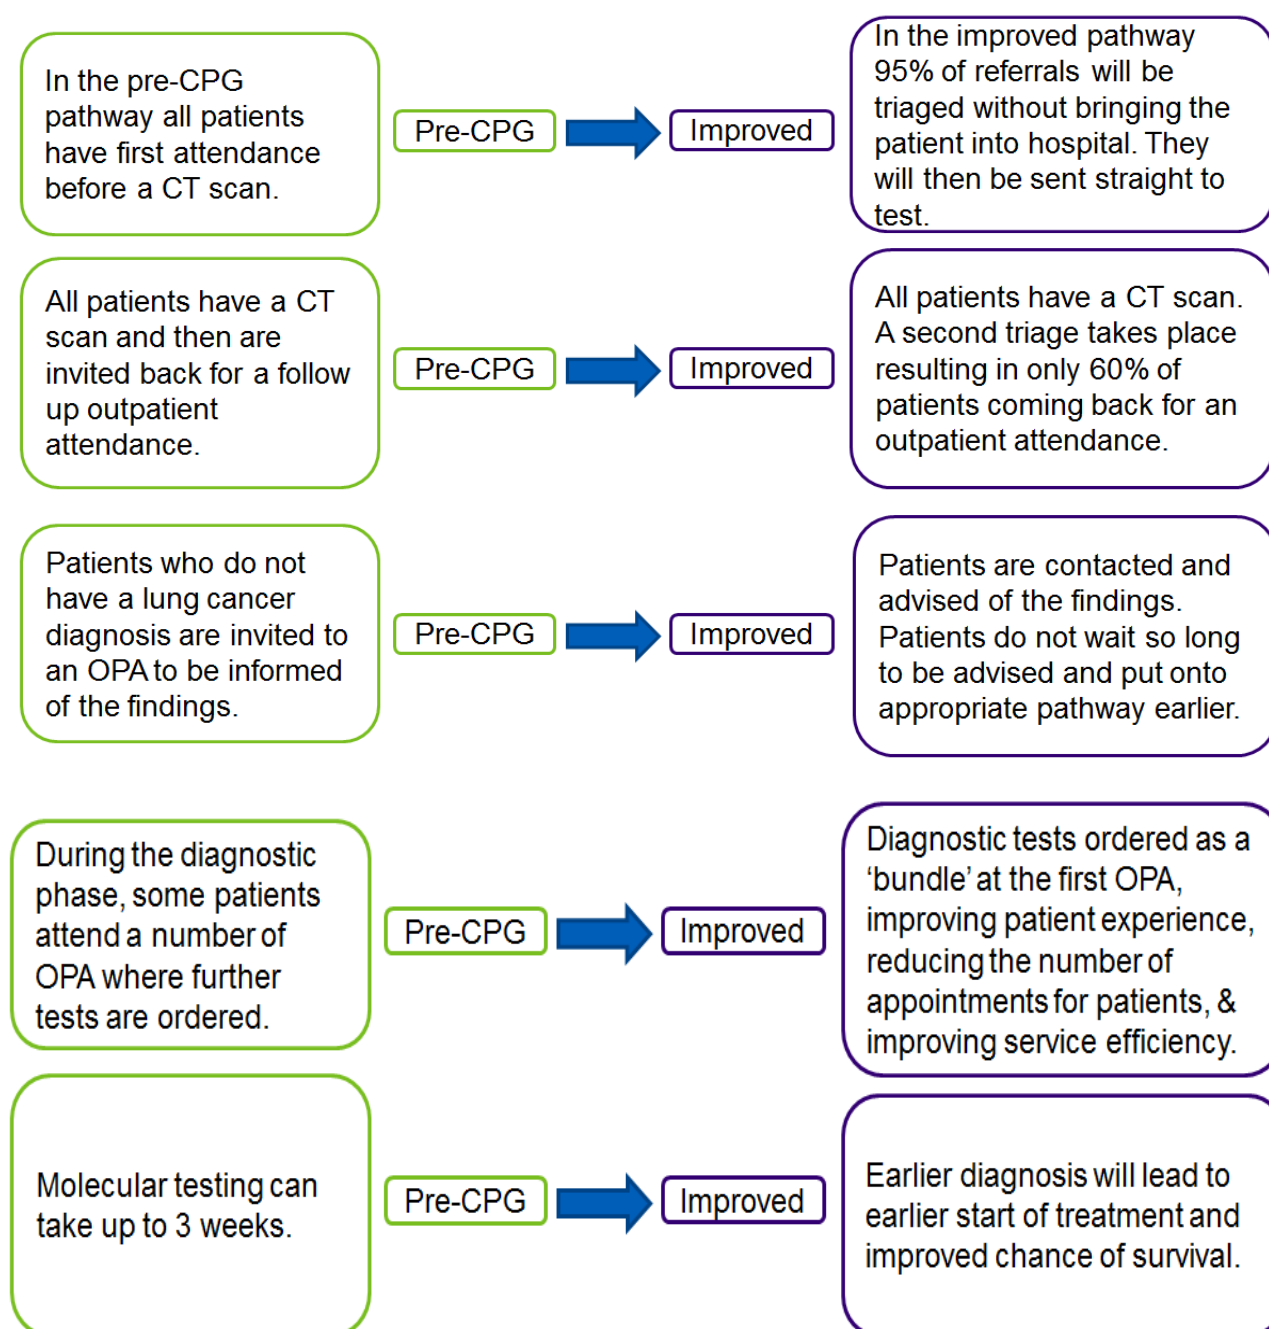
In the pre-CPG pathway all patients have first attendance before a CT scan.

Pre-CPG

Improved

In the improved pathway 95% of referrals will be triaged without bringing the patient into hospital. They will then be sent straight to test.

All patients have a CT scan and then are invited back for a follow up outpatient attendance.

Pre-CPG

Improved

All patients have a CT scan. A second triage takes place resulting in only 60% of patients coming back for an outpatient attendance.

Patients who do not have a lung cancer diagnosis are invited to an OPA to be informed of the findings.

Pre-CPG

Improved

Patients are contacted and advised of the findings. Patients do not wait so long to be advised and put onto appropriate pathway earlier.

During the diagnostic phase, some patients attend a number of OPA where further tests are ordered.

Pre-CPG

Improved

Diagnostic tests ordered as a 'bundle' at the first OPA, improving patient experience, reducing the number of appointments for patients, & improving service efficiency.

Molecular testing can take up to 3 weeks.

Pre-CPG

Improved

Earlier diagnosis will lead to earlier start of treatment and improved chance of survival.